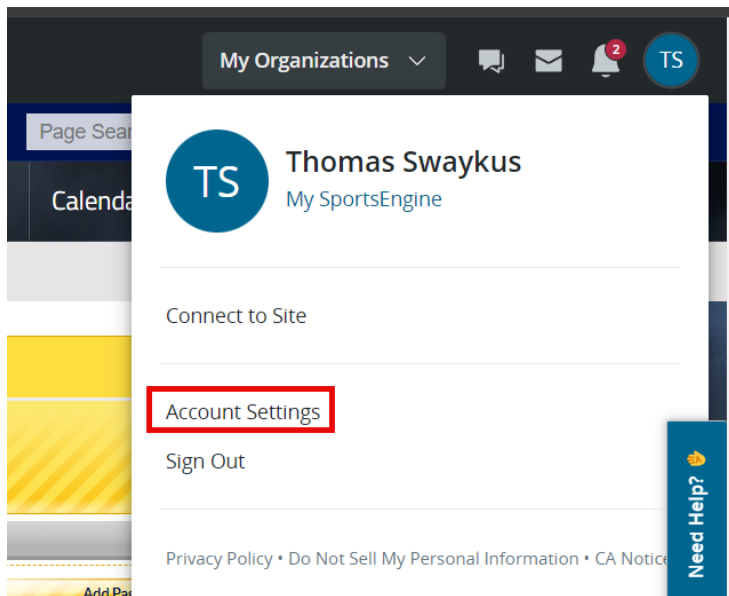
My Organizations

2

TS

Page Sear

Calenda

TS

Thomas Swaykus

My SportsEngine

Connect to Site

Account Settings

Sign Out

Privacy Policy • Do Not Sell My Personal Information • CA Notice

Need Help?

Add Pa